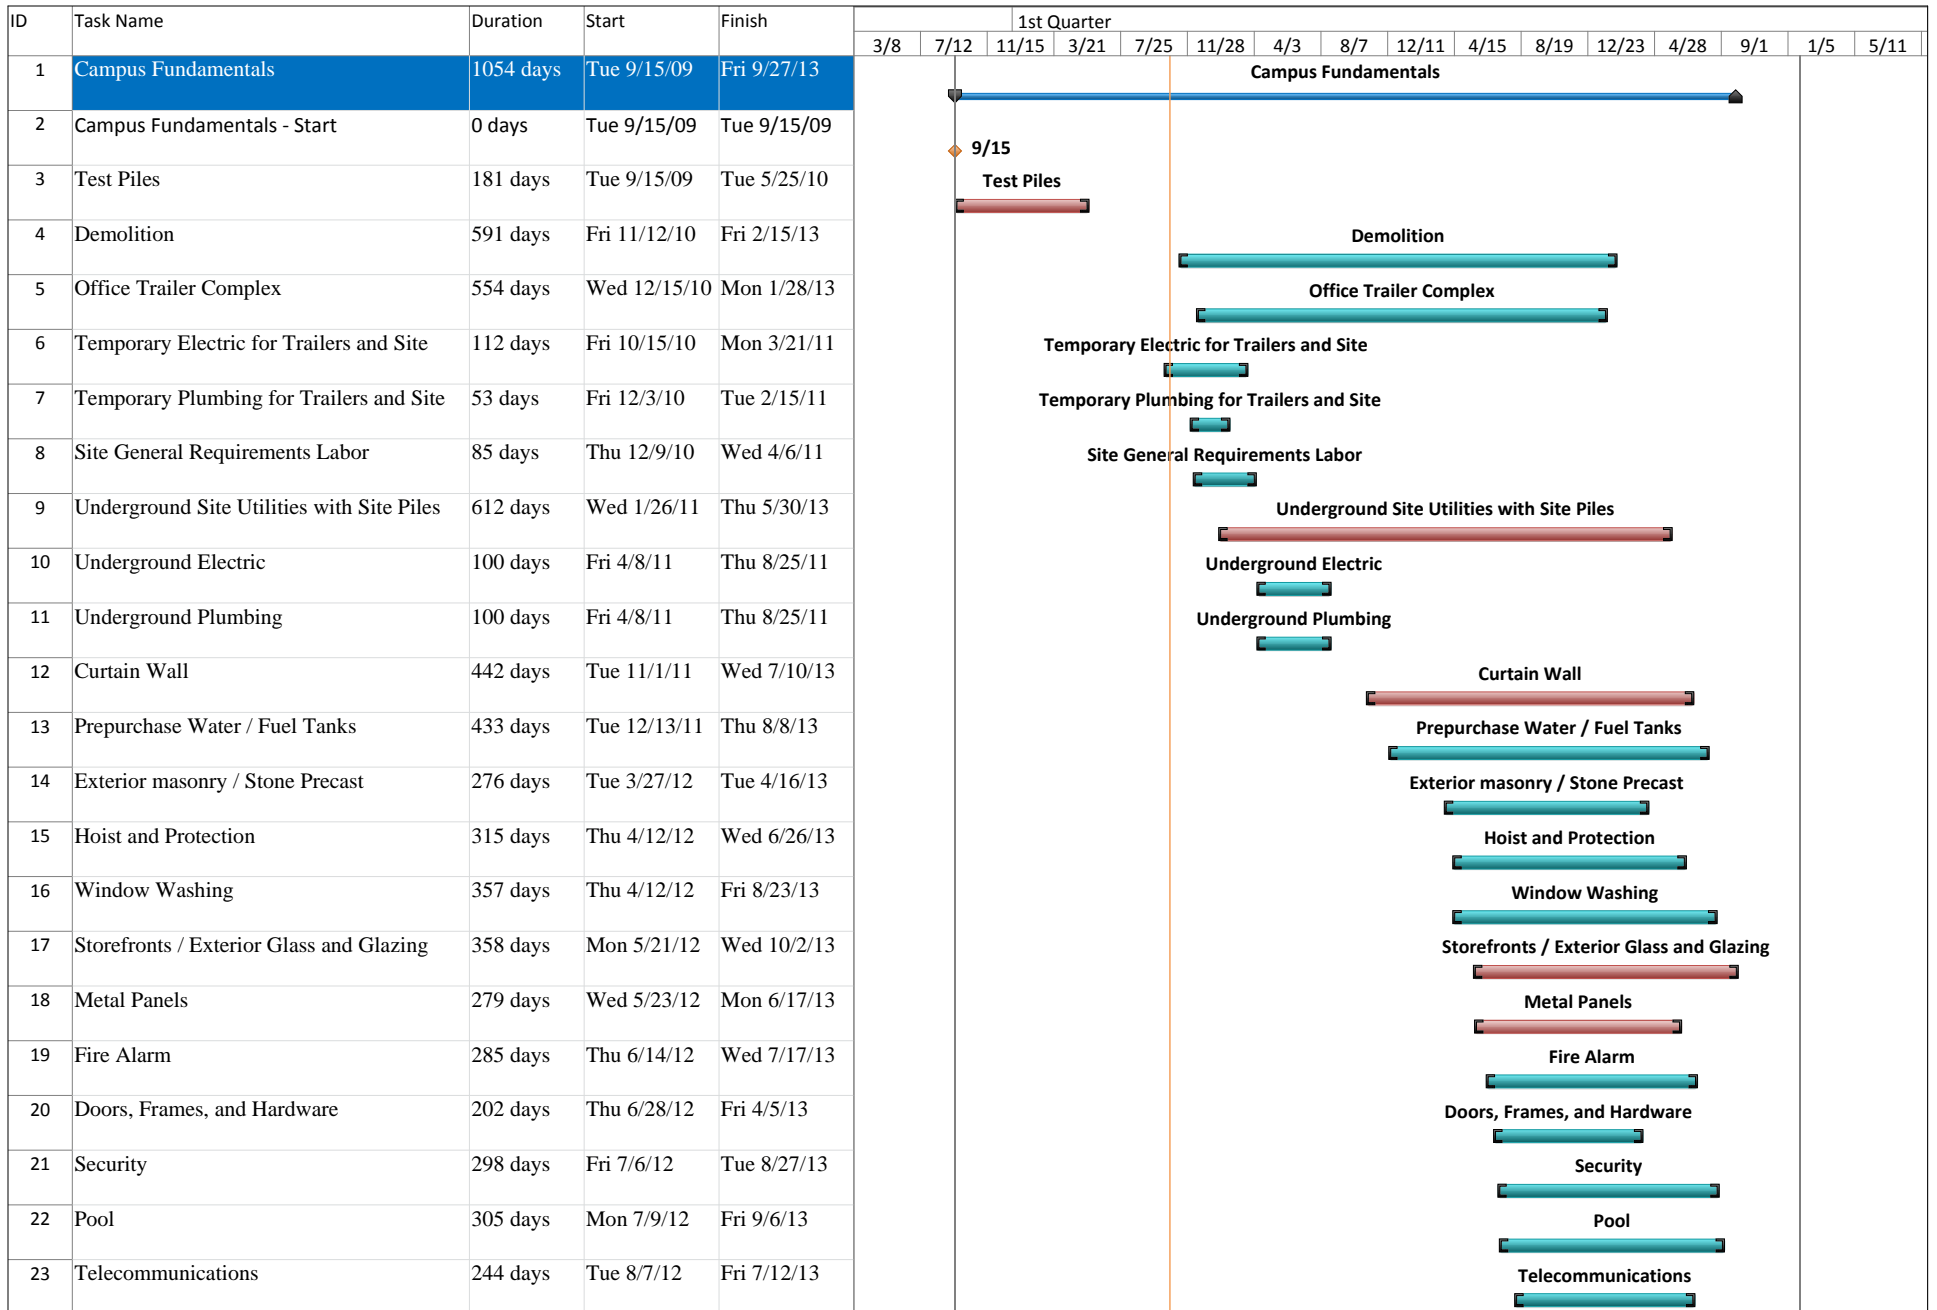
| ID | Task Name | Duration | Start | Finish |
|---|---|---|---|---|
| 1 | Campus Fundamentals | 1054 days | Tue 9/15/09 | Fri 9/27/13 |
| 2 | Campus Fundamentals - Start | 0 days | Tue 9/15/09 | Tue 9/15/09 |
| 3 | Test Piles | 181 days | Tue 9/15/09 | Tue 5/25/10 |
| 4 | Demolition | 591 days | Fri 11/12/10 | Fri 2/15/13 |
| 5 | Office Trailer Complex | 554 days | Wed 12/15/10 | Mon 1/28/13 |
| 6 | Temporary Electric for Trailers and Site | 112 days | Fri 10/15/10 | Mon 3/21/11 |
| 7 | Temporary Plumbing for Trailers and Site | 53 days | Fri 12/3/10 | Tue 2/15/11 |
| 8 | Site General Requirements Labor | 85 days | Thu 12/9/10 | Wed 4/6/11 |
| 9 | Underground Site Utilities with Site Piles | 612 days | Wed 1/26/11 | Thu 5/30/13 |
| 10 | Underground Electric | 100 days | Fri 4/8/11 | Thu 8/25/11 |
| 11 | Underground Plumbing | 100 days | Fri 4/8/11 | Thu 8/25/11 |
| 12 | Curtain Wall | 442 days | Tue 11/1/11 | Wed 7/10/13 |
| 13 | Prepurchase Water / Fuel Tanks | 433 days | Tue 12/13/11 | Thu 8/8/13 |
| 14 | Exterior masonry / Stone Precast | 276 days | Tue 3/27/12 | Tue 4/16/13 |
| 15 | Hoist and Protection | 315 days | Thu 4/12/12 | Wed 6/26/13 |
| 16 | Window Washing | 357 days | Thu 4/12/12 | Fri 8/23/13 |
| 17 | Storefronts / Exterior Glass and Glazing | 358 days | Mon 5/21/12 | Wed 10/2/13 |
| 18 | Metal Panels | 279 days | Wed 5/23/12 | Mon 6/17/13 |
| 19 | Fire Alarm | 285 days | Thu 6/14/12 | Wed 7/17/13 |
| 20 | Doors, Frames, and Hardware | 202 days | Thu 6/28/12 | Fri 4/5/13 |
| 21 | Security | 298 days | Fri 7/6/12 | Tue 8/27/13 |
| 22 | Pool | 305 days | Mon 7/9/12 | Fri 9/6/13 |
| 23 | Telecommunications | 244 days | Tue 8/7/12 | Fri 7/12/13 |

1st Quarter
3/8 7/12 11/15 3/21 7/25 11/28 4/3 8/7 12/11 4/15 8/19 12/23 4/28 9/1 1/5 5/11

Campus Fundamentals
9/15
Test Piles
Demolition
Office Trailer Complex
Temporary Electric for Trailers and Site
Temporary Plumbing for Trailers and Site
Site General Requirements Labor
Underground Site Utilities with Site Piles
Underground Electric
Underground Plumbing
Curtain Wall
Prepurchase Water / Fuel Tanks
Exterior masonry / Stone Precast
Hoist and Protection
Window Washing
Storefronts / Exterior Glass and Glazing
Metal Panels
Fire Alarm
Doors, Frames, and Hardware
Security
Pool
Telecommunications